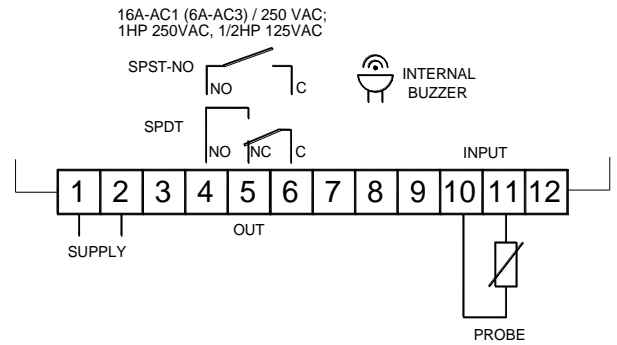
16A-AC1 (6A-AC3) / 250 VAC;
1HP 250VAC, 1/2HP 125VAC

SPST-NO
NO
C

INTERNAL
BUZZER

SPDT
NO
NC
C

INPUT

| 1 | 2 | 3 | 4 | 5 | 6 | 7 | 8 | 9 | 10 | 11 | 12 |
|---|---|---|---|---|---|---|---|---|---|---|---|

SUPPLY

OUT

PROBE